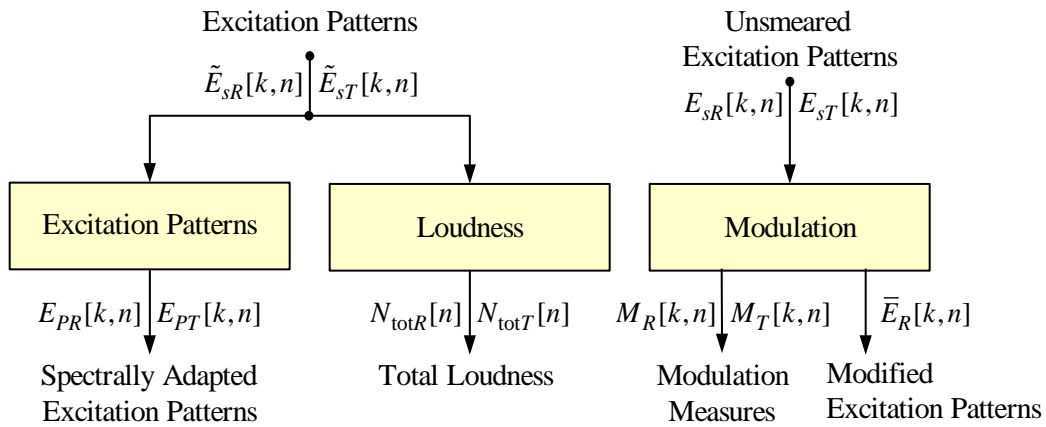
Excitation Patterns

$\tilde{E}_{sR}[k,n]$ $\tilde{E}_{sT}[k,n]$

Unsmeared Excitation Patterns

$E_{sR}[k,n]$ $E_{sT}[k,n]$

Excitation Patterns

Loudness

Modulation

$E_{PR}[k,n]$ $E_{PT}[k,n]$

$N_{\text{tot}R}[n]$ $N_{\text{tot}T}[n]$

$M_R[k,n]$ $M_T[k,n]$

$\bar{E}_R[k,n]$

Spectrally Adapted Excitation Patterns

Total Loudness

Modulation Measures

Modified Excitation Patterns